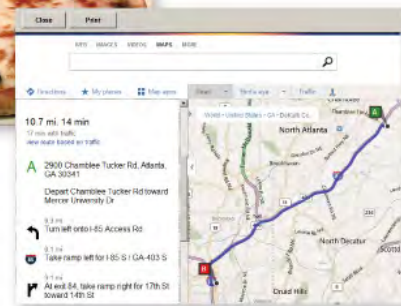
Close Print

WEB IMAGES VIDEOS MAPS MORE

Directions My places Map apps Road Bird's eye Traffic

10.7 mi, 14 min
17 min with traffic
View route based on traffic

A 2900 Chamblee Tucker Rd, Atlanta, GA 30341

Depart Chamblee Tucker Rd toward Mercer University Dr

0.3 mi
Turn left onto I-85 Access Rd

0.1 mi
Take ramp left for I-85 S / GA-403 S

9.1 mi
At exit 84, take ramp right for 17th St toward 14th St

World › United States › GA › Dekalb Co.

North Atlanta

North Decatur

Druid Hills

A

B